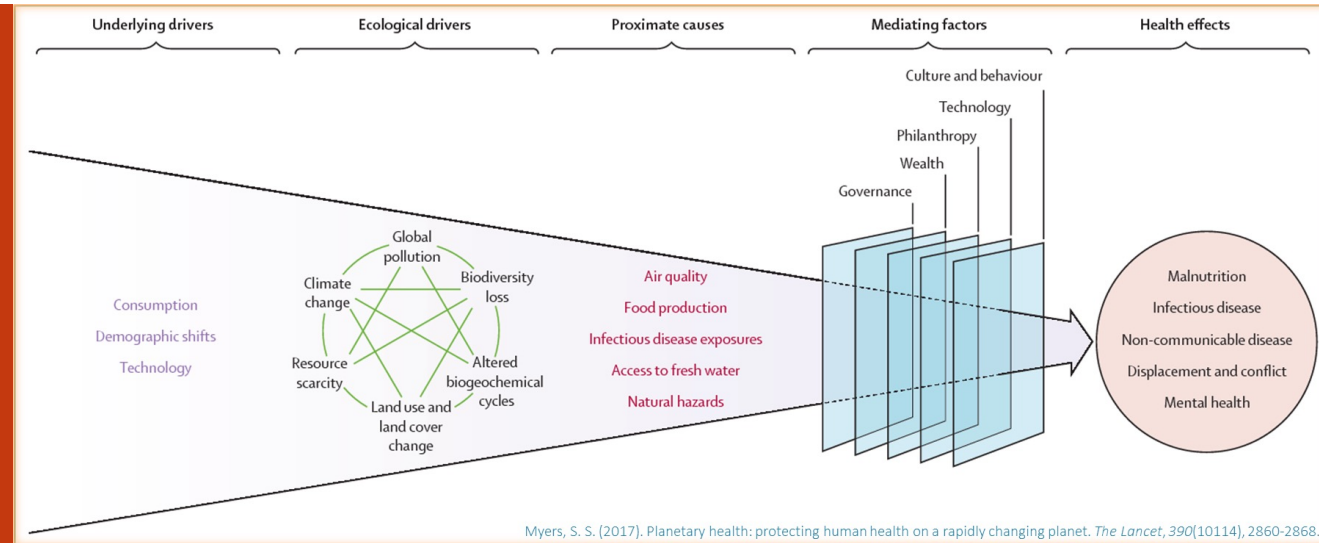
Underlying drivers

Ecological drivers

Proximate causes

Mediating factors

Health effects

Culture and behaviour

Technology

Philanthropy

Wealth

Governance

Consumption

Demographic shifts

Technology

Global pollution

Climate change

Biodiversity loss

Resource scarcity

Altered biogeochemical cycles

Land use and land cover change

Air quality

Food production

Infectious disease exposures

Access to fresh water

Natural hazards

Malnutrition

Infectious disease

Non-communicable disease

Displacement and conflict

Mental health

Myers, S. S. (2017). Planetary health: protecting human health on a rapidly changing planet. The Lancet, 390(10114), 2860-2868.